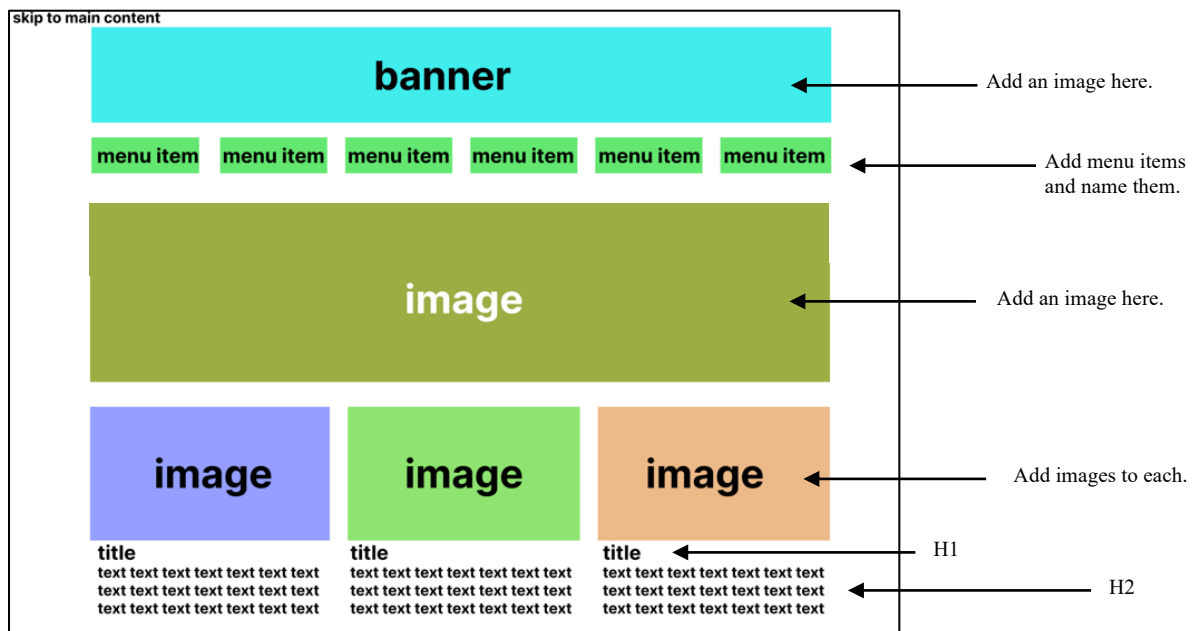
skip to main content

banner

Add an image here.

menu item menu item menu item menu item menu item menu item

Add menu items and name them.

image

Add an image here.

image

image

image

Add images to each.

title
text text text text text text text
text text text text text text text
text text text text text text text

title
text text text text text text text
text text text text text text text
text text text text text text text

title
text text text text text text text
text text text text text text text
text text text text text text text

H1

H2